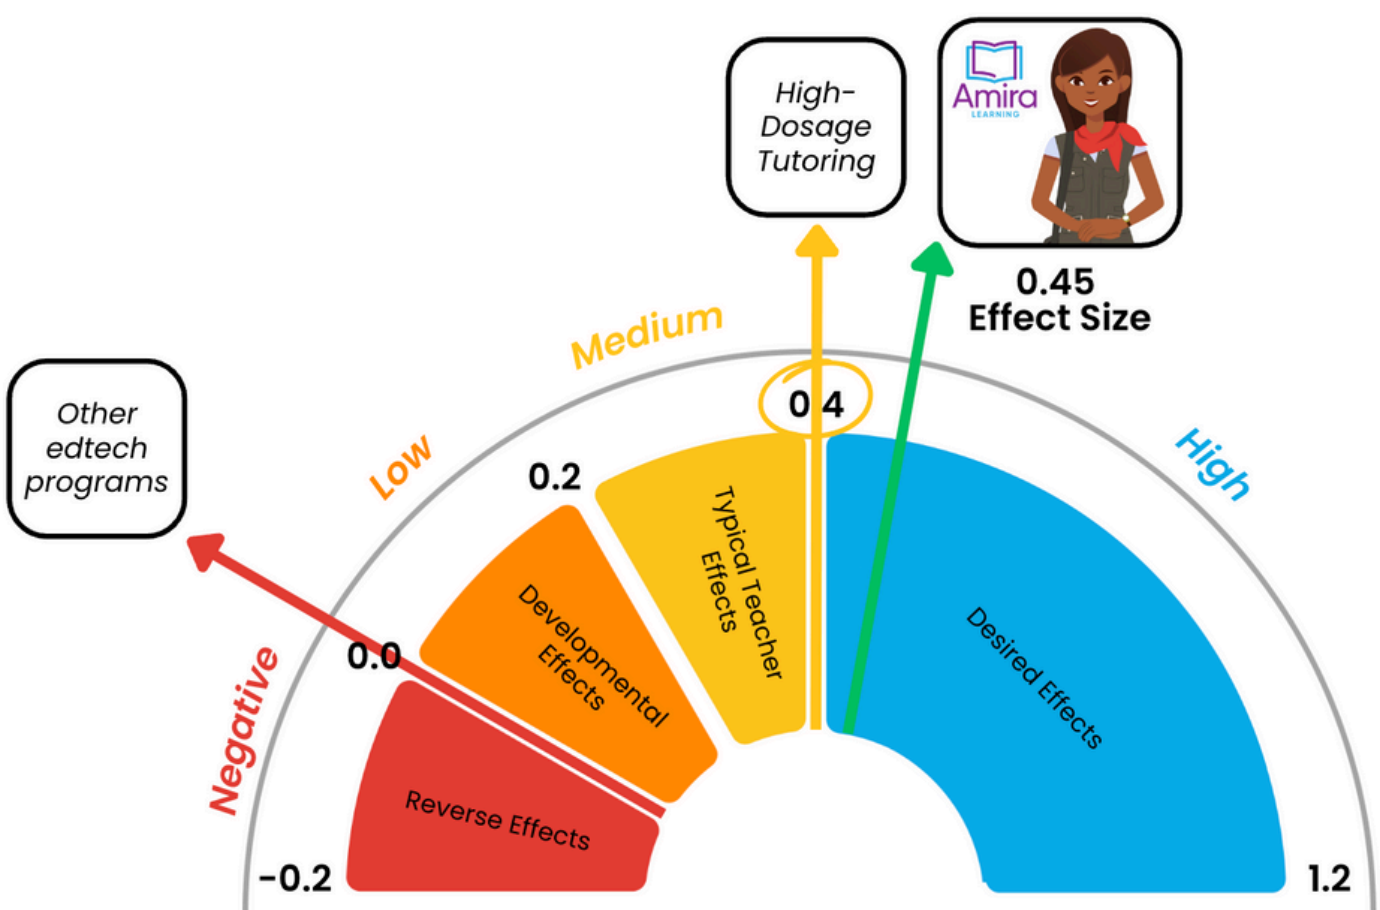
High-Dosage Tutoring

Amira LEARNING

0.45 Effect Size

Medium

Other edtech programs

Low

0.4

High

0.2

Typical Teacher Effects

Developmental Effects

Desired Effects

0.0

Negative

Reverse Effects

-0.2

1.2